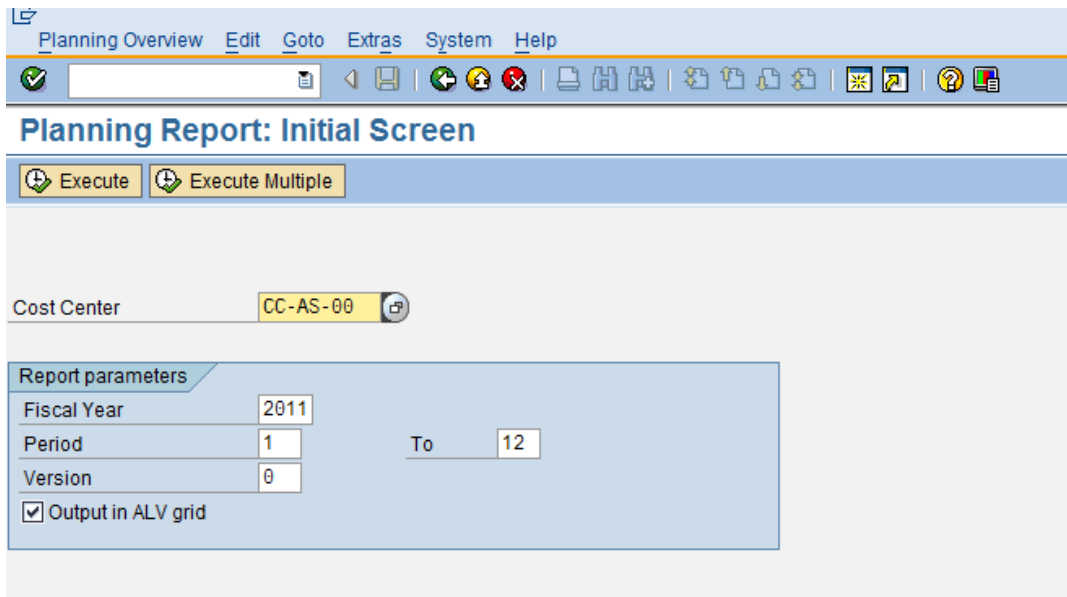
Planning Overview Edit Goto Extras System Help

Planning Report: Initial Screen

Execute Execute Multiple

Cost Center CC-AS-00

Report parameters

Fiscal Year 2011

Period 1 To 12

Version 0

Output in ALV grid